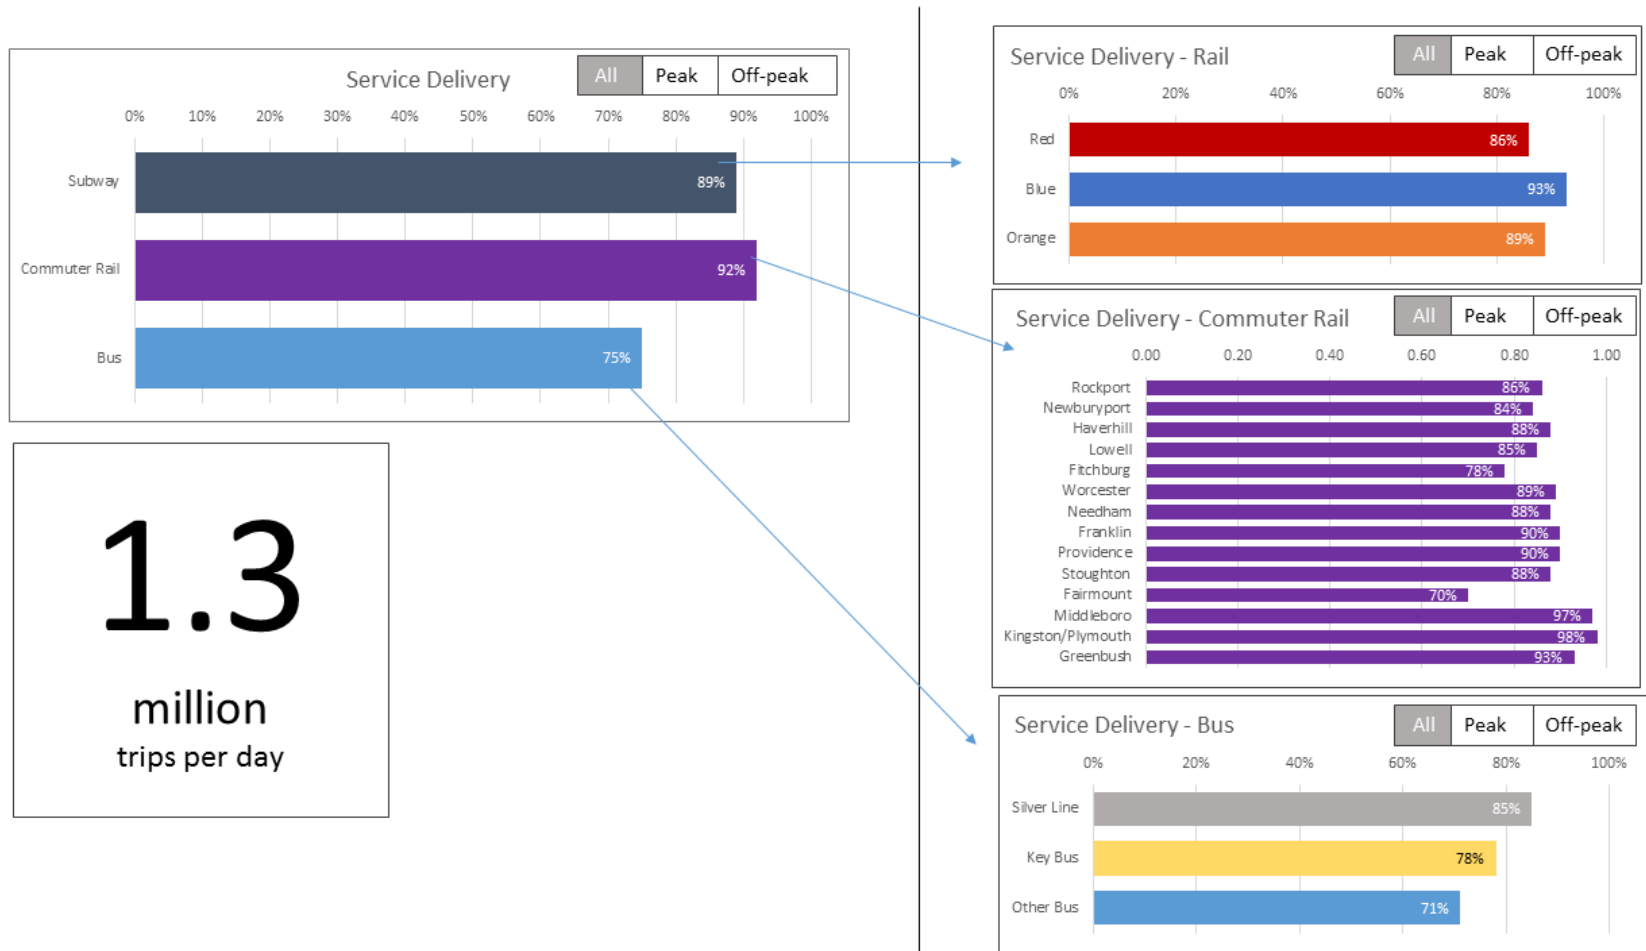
Service Delivery

All | Peak | Off-peak

0% 10% 20% 30% 40% 50% 60% 70% 80% 90% 100%

Subway 89%
Commuter Rail 92%
Bus 75%

1.3
million
trips per day

Service Delivery - Rail

All | Peak | Off-peak

0% 20% 40% 60% 80% 100%

Red 86%
Blue 93%
Orange 89%

Service Delivery - Commuter Rail

All | Peak | Off-peak

0.00 0.20 0.40 0.60 0.80 1.00

Rockport 86%
Newburyport 84%
Haverhill 88%
Lowell 85%
Fitchburg 78%
Worcester 89%
Needham 88%
Franklin 90%
Providence 90%
Stoughton 88%
Fairmount 70%
Middleboro 97%
Kingston/Plymouth 98%
Greenbush 93%

Service Delivery - Bus

All | Peak | Off-peak

0% 20% 40% 60% 80% 100%

Silver Line 85%
Key Bus 78%
Other Bus 71%